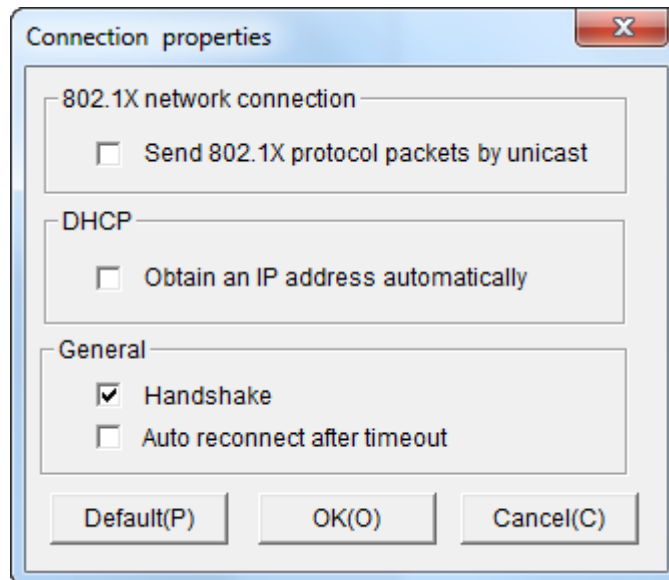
Connection properties

802.1X network connection

Send 802.1X protocol packets by unicast

DHCP

Obtain an IP address automatically

General

Handshake

Auto reconnect after timeout

Default(P)

OK(O)

Cancel(C)